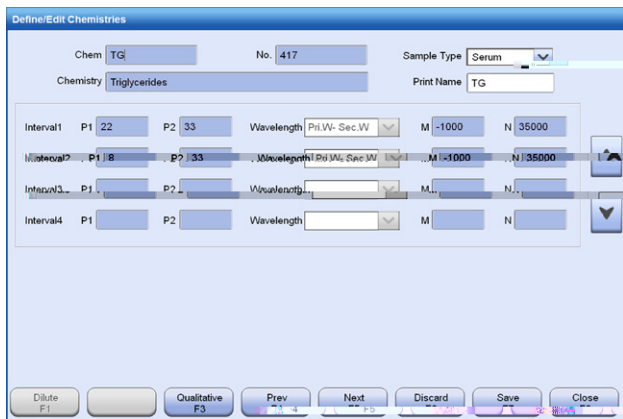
Define/Edit Chemistries

Chem TG
No. 417
Sample Type Serum
Chemistry Triglycerides
Print Name TG

Interval1 P1 22 P2 33 Wavelength Pri.W- Sec.W M -1000 N 35000
Interval2 P1 8 P2 33 Wavelength Pri.W- Sec.W M -1000 N 35000
Interval3 P1 P2 Wavelength M N
Interval4 P1 P2 Wavelength M N

Dilute F1
Qualitative F3
Prev F4
Next F5
Discard
Save
Close